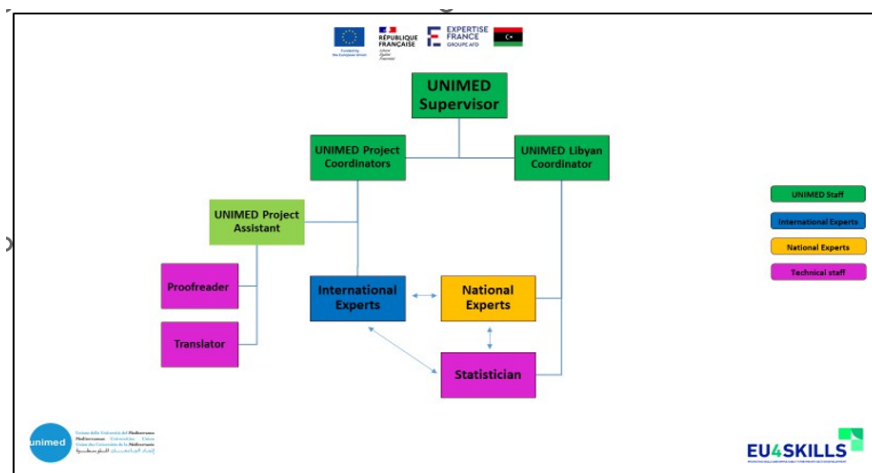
Funded by the European Union

RÉPUBLIQUE FRANÇAISE
Liberté Égalité Fraternité

EXPERTISE FRANCE
GROUPE AFD

UNIMED Supervisor

UNIMED Project Coordinators

UNIMED Libyan Coordinator

UNIMED Project Assistant

Proofreader

Translator

International Experts

National Experts

Statistician

UNIMED Staff

International Experts

National Experts

Technical staff

unimed
Unione delle Università del Mediterraneo
Mediterranean Universities Union
Union des Universités de la Méditerranée
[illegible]

EU4SKILLS
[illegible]